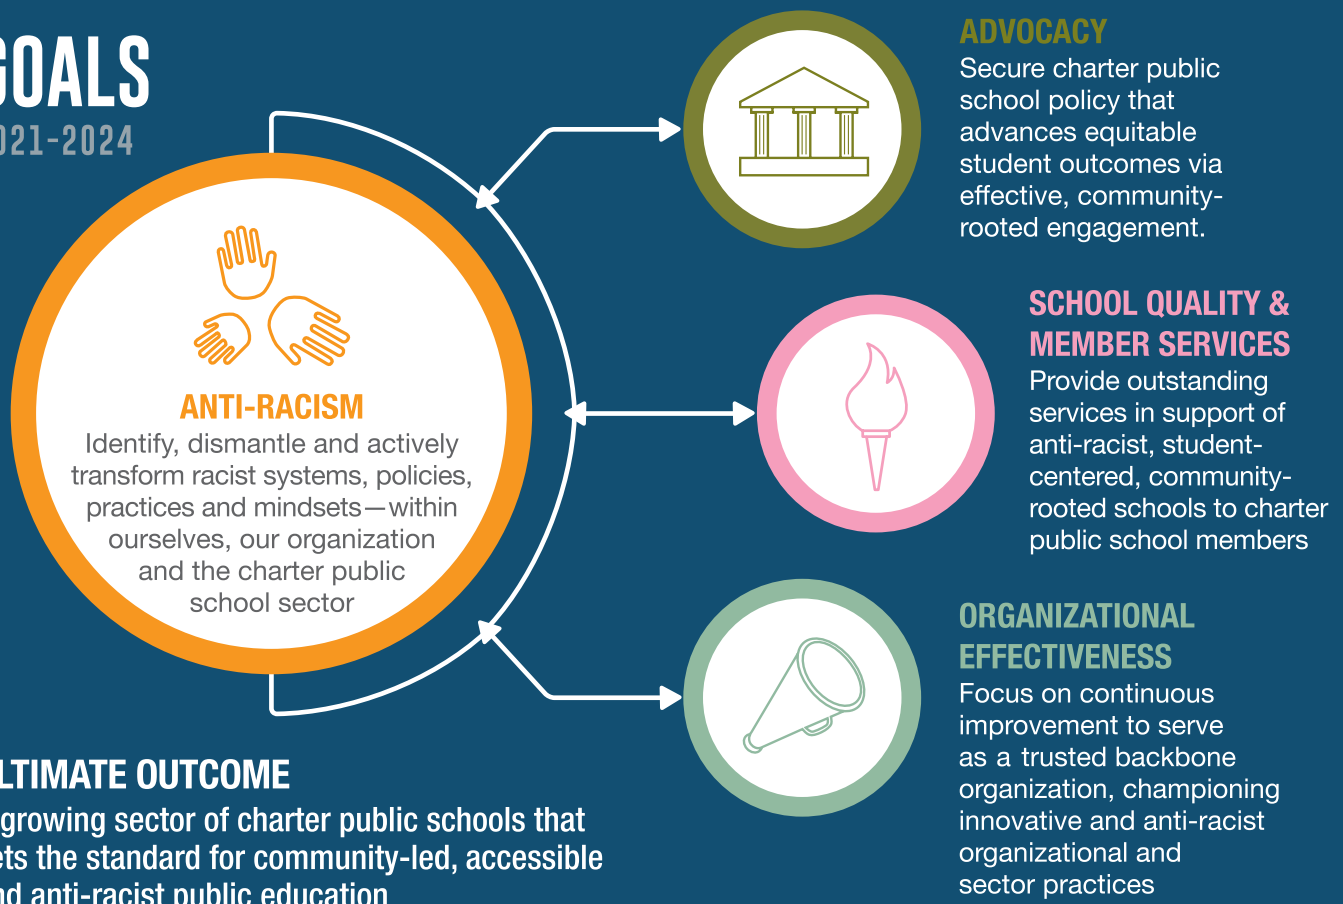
GOALS
021-2024

ANTI-RACISM
Identify, dismantle and actively transform racist systems, policies, practices and mindsets—within ourselves, our organization and the charter public school sector

ADVOCACY
Secure charter public school policy that advances equitable student outcomes via effective, community-rooted engagement.

SCHOOL QUALITY & MEMBER SERVICES
Provide outstanding services in support of anti-racist, student-centered, community-rooted schools to charter public school members

ORGANIZATIONAL EFFECTIVENESS
Focus on continuous improvement to serve as a trusted backbone organization, championing innovative and anti-racist organizational and sector practices

LTIMATE OUTCOME
growing sector of charter public schools that ets the standard for community-led, accessible nd anti-racist public education